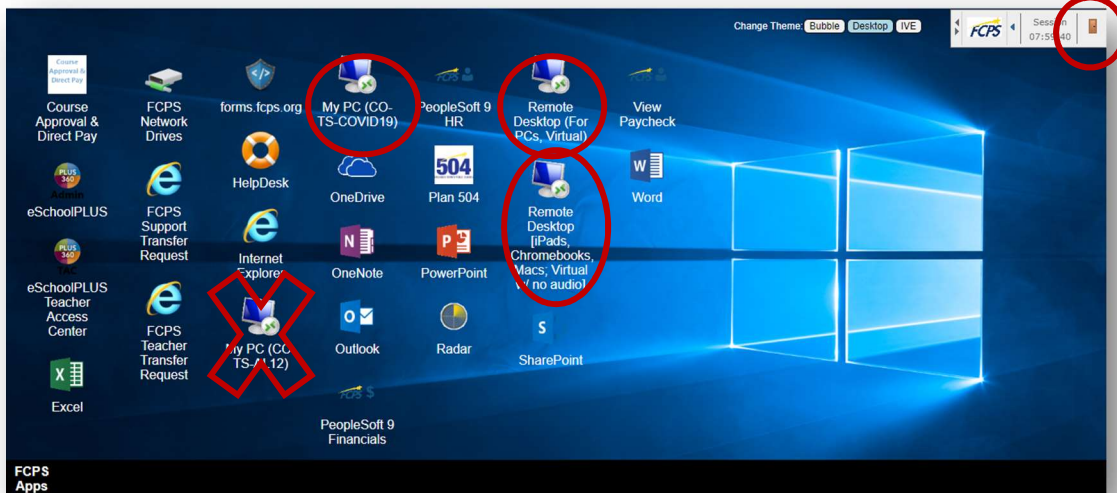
Change Theme: Bubble Desktop IVE

FCPS

Session 07:59:40

Course Approval & Direct Pay

Course Approval & Direct Pay

FCPS Network Drives

forms.fcps.org

My PC (CO-TS-COVID19)

PeopleSoft 9 HR

Remote Desktop (For PCs, Virtual)

View Paycheck

PLUS 360 Admin

eSchoolPLUS

FCPS Support Transfer Request

HelpDesk

OneDrive

504

Plan 504

Remote Desktop [iPads, Chromebooks, Macs; Virtual w/ no audio]

Word

PLUS 360 TAC

eSchoolPLUS Teacher Access Center

Internet Explorer

OneNote

PowerPoint

FCPS Teacher Transfer Request

My PC (CO-TS-A12)

Outlook

Radar

SharePoint

Excel

PeopleSoft 9 Financials

FCPS Apps